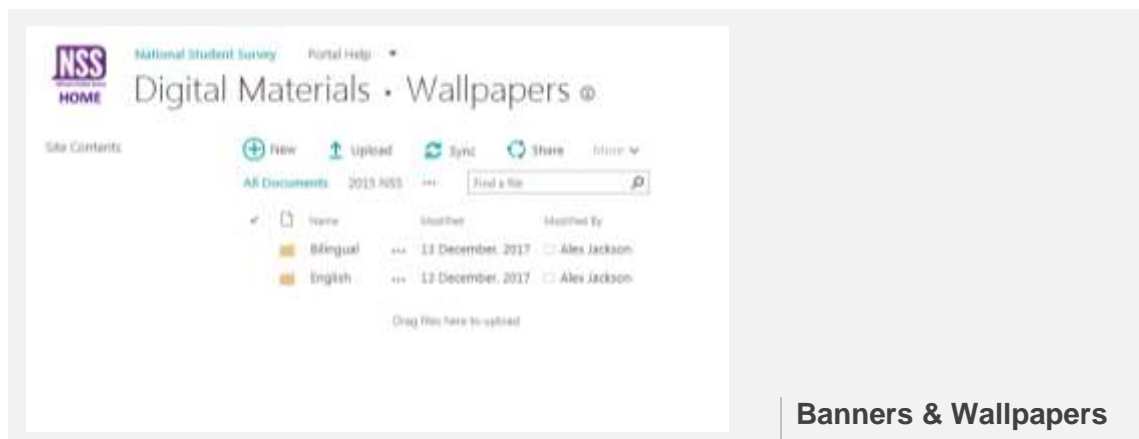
NSS
HOME
National Student Survey Portal Help ▾
Digital Materials · Wallpapers

Site Contents

New Upload Sync Share More

All Documents 2015 NSS ··· Find a file

Name Modified Modified By
Bilingual ··· 13 December, 2017 Alex Jackson
English ··· 13 December, 2017 Alex Jackson

Drag files here to upload

Banners & Wallpapers